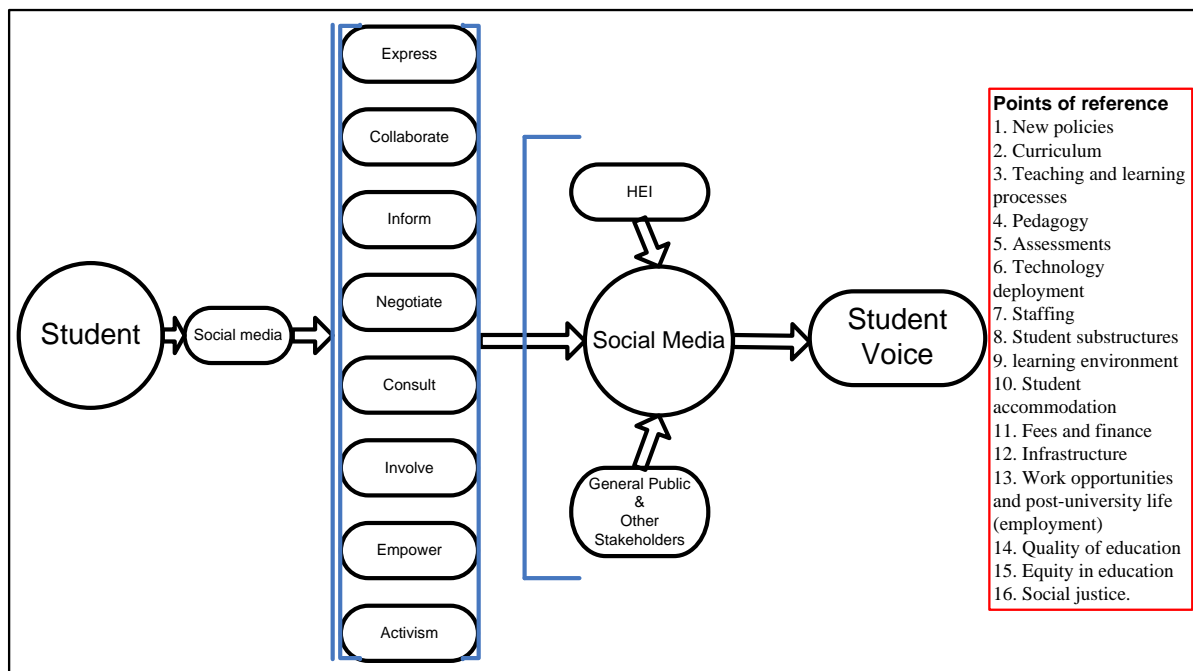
Student

Social media

Express

Collaborate

Inform

Negotiate

Consult

Involve

Empower

Activism

HEI

Social Media

General Public & Other Stakeholders

Student Voice

**Points of reference**
1. New policies
2. Curriculum
3. Teaching and learning processes
4. Pedagogy
5. Assessments
6. Technology deployment
7. Staffing
8. Student substructures
9. learning environment
10. Student accommodation
11. Fees and finance
12. Infrastructure
13. Work opportunities and post-university life (employment)
14. Quality of education
15. Equity in education
16. Social justice.